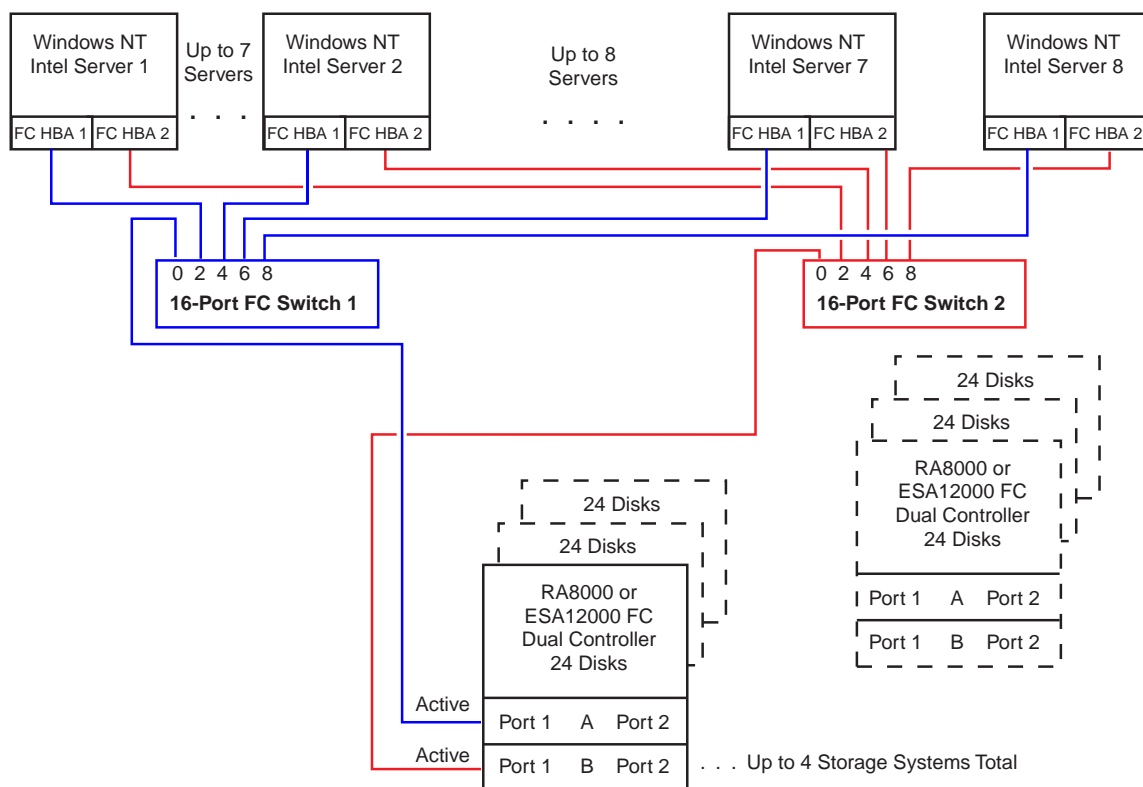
Windows NT Intel Server 1

FC HBA 1 FC HBA 2

Up to 7 Servers

. . .

Windows NT Intel Server 2

FC HBA 1 FC HBA 2

Up to 8 Servers

. . . .

Windows NT Intel Server 7

FC HBA 1 FC HBA 2

Windows NT Intel Server 8

FC HBA 1 FC HBA 2

0 2 4 6 8

16-Port FC Switch 1

0 2 4 6 8

16-Port FC Switch 2

24 Disks

24 Disks

RA8000 or ESA12000 FC Dual Controller 24 Disks

Port 1 A Port 2

Port 1 B Port 2

24 Disks

24 Disks

RA8000 or ESA12000 FC Dual Controller 24 Disks

Active

Port 1 A Port 2

Active

Port 1 B Port 2

. . . Up to 4 Storage Systems Total